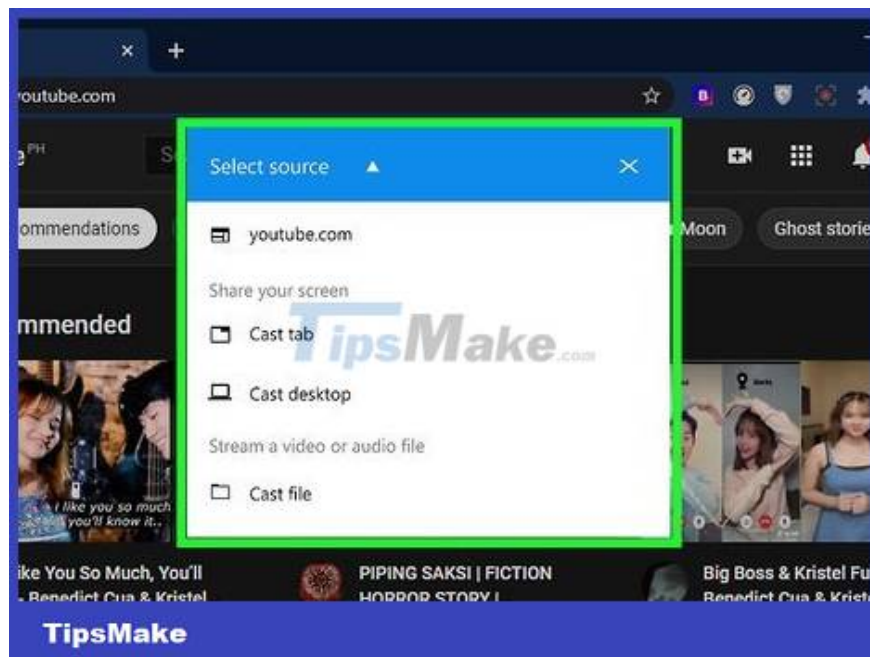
youtube.com

e PH

Select source

youtube.com

Share your screen

Cast tab

Cast desktop

Stream a video or audio file

Cast file

TipsMake.com

ommendations

Moon

Ghost storie

mmended

I like you so much you'll know it..

ike You So Much, You'll
Benedict Cua & Kristel

PIPING SAKSI | FICTION HORROR STORY |

Big Boss & Kristel Fu
Benedict Cua & Krist

TipsMake